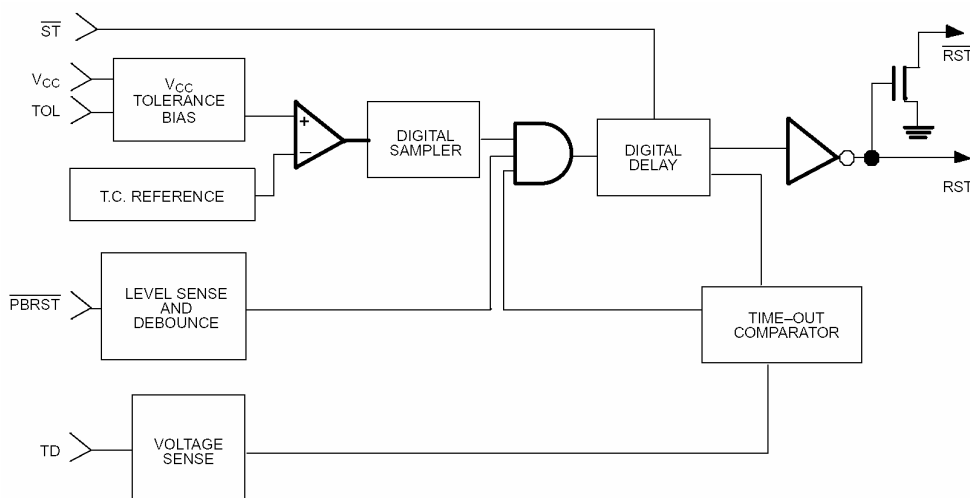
$\overline{ST}$

$V_{CC}$

TOL

$V_{CC}$ TOLERANCE BIAS

+

–

DIGITAL SAMPLER

DIGITAL DELAY

$\overline{RST}$

RST

T.C. REFERENCE

$\overline{PBRST}$

LEVEL SENSE AND DEBOUNCE

TIME–OUT COMPARATOR

TD

VOLTAGE SENSE